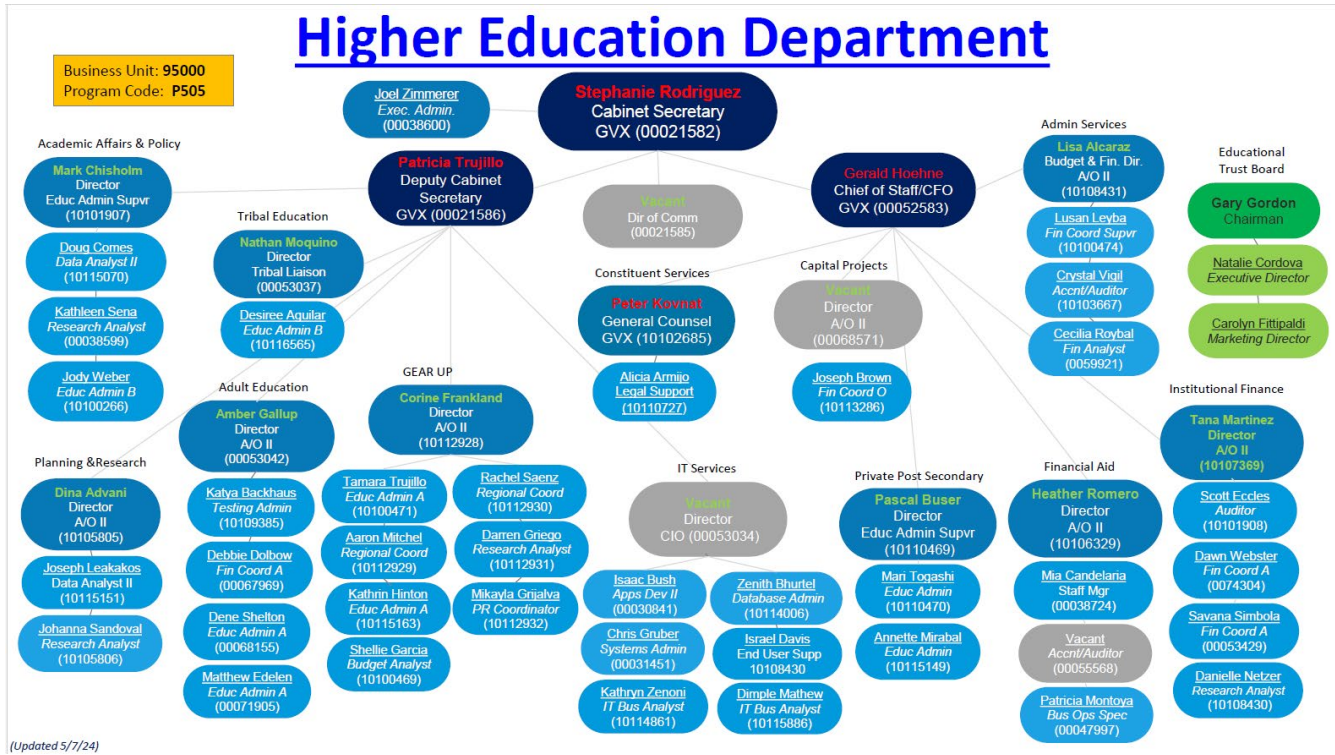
Higher Education Department

Business Unit: 95000
Program Code: P505

Joel Zimmerer
Exec. Admin.
(00038600)

Stephanie Rodriguez
Cabinet Secretary
GVX (00021582)

Academic Affairs & Policy

Mark Chisholm
Director
Educ Admin Supvr
(10101907)

Doug Comes
Data Analyst II
(10115070)

Kathleen Sena
Research Analyst
(00038599)

Jody Weber
Educ Admin B
(10100266)

Patricia Trujillo
Deputy Cabinet Secretary
GVX (00021586)

Tribal Education

Nathan Moquino
Director
Tribal Liaison
(00053037)

Desiree Aguilar
Educ Admin B
(10116565)

Vacant
Dir of Comm
(00021585)

Gerald Hoehne
Chief of Staff/CFO
GVX (00052583)

Admin Services

Lisa Alcaraz
Budget & Fin. Dir.
A/O II
(10108431)

Lusan Leyba
Fin Coord Supvr
(10100474)

Crystal Vigil
Accnt/Auditor
(10103667)

Cecilia Roybal
Fin Analyst
(0059921)

Educational Trust Board

Gary Gordon
Chairman

Natalie Cordova
Executive Director

Carolyn Fittipaldi
Marketing Director

Constituent Services

Peter Kovnat
General Counsel
GVX (10102685)

Alicia Armijo
Legal Support
(10110727)

Capital Projects

Vacant
Director
A/O II
(00068571)

Joseph Brown
Fin Coord O
(10113286)

Adult Education

Amber Gallup
Director
A/O II
(00053042)

Katya Backhaus
Testing Admin
(10109385)

Debbie Dolbow
Fin Coord A
(00067969)

Dene Shelton
Educ Admin A
(00068155)

Matthew Edelen
Educ Admin A
(00071905)

GEAR UP

Corine Frankland
Director
A/O II
(10112928)

Tamara Trujillo
Educ Admin A
(10100471)

Aaron Mitchel
Regional Coord
(10112929)

Kathrin Hinton
Educ Admin A
(10115163)

Shellie Garcia
Budget Analyst
(10100469)

Rachel Saenz
Regional Coord
(10112930)

Darren Griego
Research Analyst
(10112931)

Mikayla Grijalva
PR Coordinator
(10112932)

Planning &Research

Dina Advani
Director
A/O II
(10105805)

Joseph Leakakos
Data Analyst II
(10115151)

Johanna Sandoval
Research Analyst
(10105806)

IT Services

Vacant
Director
CIO (00053034)

Isaac Bush
Apps Dev II
(00030841)

Chris Gruber
Systems Admin
(00031451)

Kathryn Zenoni
IT Bus Analyst
(10114861)

Zenith Bhurtel
Database Admin
(10114006)

Israel Davis
End User Supp
10108430

Dimple Mathew
IT Bus Analyst
(10115886)

Private Post Secondary

Pascal Buser
Director
Educ Admin Supvr
(10110469)

Mari Togashi
Educ Admin
(10110470)

Annette Mirabal
Educ Admin
(10115149)

Financial Aid

Heather Romero
Director
A/O II
(10106329)

Mia Candelaria
Staff Mgr
(00038724)

Vacant
Accnt/Auditor
(00055568)

Patricia Montoya
Bus Ops Spec
(00047997)

Institutional Finance

Tana Martinez
Director
A/O II
(10107369)

Scott Eccles
Auditor
(10101908)

Dawn Webster
Fin Coord A
(0074304)

Savana Simbola
Fin Coord A
(00053429)

Danielle Netzer
Research Analyst
(10108430)

(Updated 5/7/24)